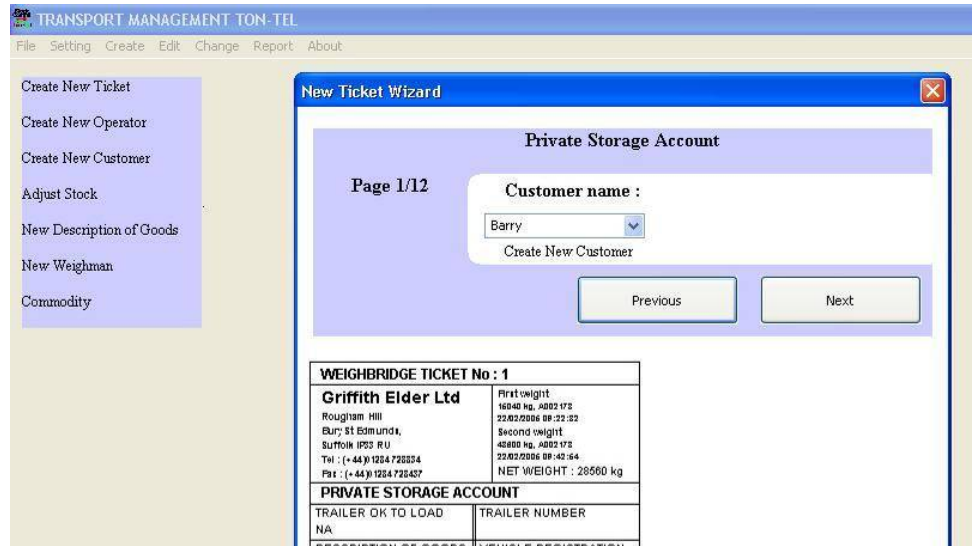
TRANSPORT MANAGEMENT TON-TEL

File Setting Create Edit Change Report About

Create New Ticket

Create New Operator

Create New Customer

Adjust Stock

New Description of Goods

New Weighman

Commodity

New Ticket Wizard

Private Storage Account

Page 1/12

Customer name :

Barry

Create New Customer

Previous

Next

WEIGHBRIDGE TICKET No : 1

Griffith Elder Ltd
Rougham Hill
Bury St Edmunds,
Suffolk IP33 RU
Tel : (+44)01284 728334
Fax : (+44)01284 728437

First weight
16040 kg, A002 172
22/02/2006 08:22:32
Second weight
43800 kg, A002 172
22/02/2006 08:42:54
NET WEIGHT : 28560 kg

PRIVATE STORAGE ACCOUNT

| TRAILER OK TO LOAD | TRAILER NUMBER |
|---|---|
| NA | |
| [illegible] | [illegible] |